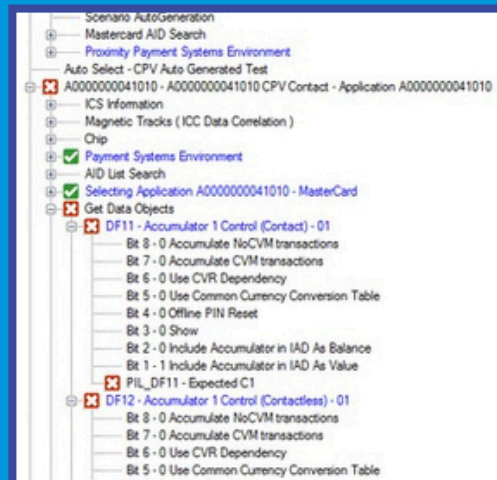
Scenario AutoGeneration
Mastercard AID Search
Proximity Payment Systems Environment
Auto Select - CPV Auto Generated Test
A0000000041010 - A0000000041010 CPV Contact - Application A0000000041010
ICS Information
Magnetic Tracks ( ICC Data Correlation )
Chip
Payment Systems Environment
AID List Search
Selecting Application A0000000041010 - MasterCard
Get Data Objects
DF11 - Accumulator 1 Control (Contact) - 01
Bit 8 - 0 Accumulate NoCVM transactions
Bit 7 - 0 Accumulate CVM transactions
Bit 6 - 0 Use CVR Dependency
Bit 5 - 0 Use Common Currency Conversion Table
Bit 4 - 0 Offline PIN Reset
Bit 3 - 0 Show
Bit 2 - 0 Include Accumulator in IAD As Balance
Bit 1 - 1 Include Accumulator in IAD As Value
PIL_DF11 - Expected C1
DF12 - Accumulator 1 Control (Contactless) - 01
Bit 8 - 0 Accumulate NoCVM transactions
Bit 7 - 0 Accumulate CVM transactions
Bit 6 - 0 Use CVR Dependency
Bit 5 - 0 Use Common Currency Conversion Table